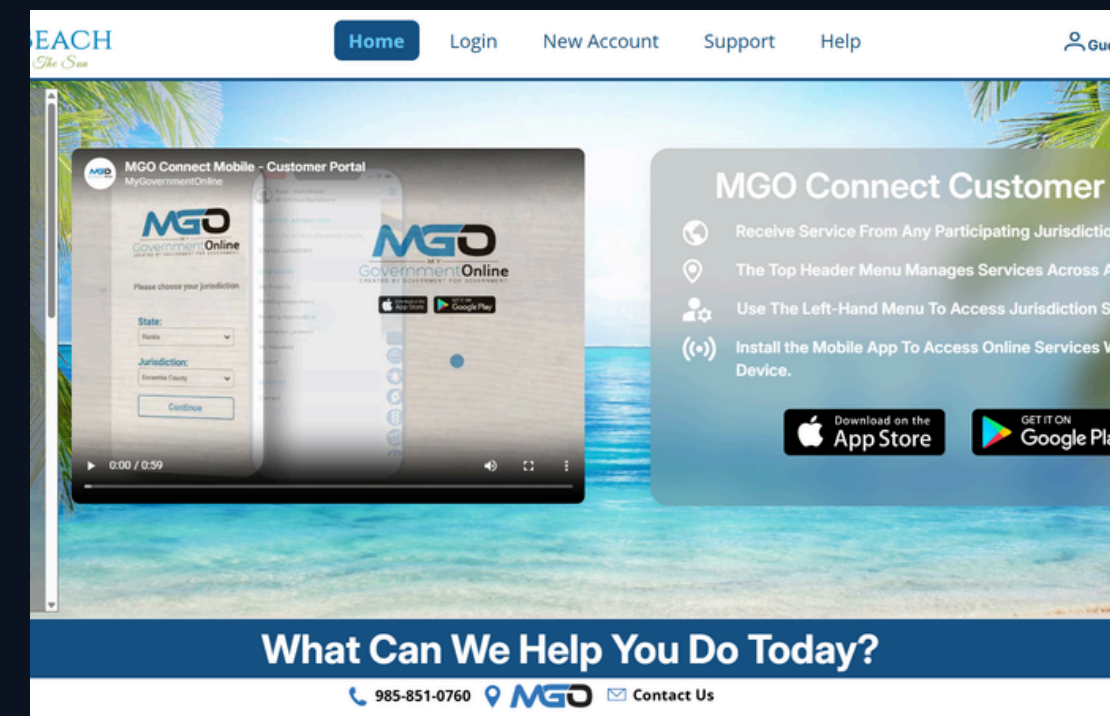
EACH
The Sun

Home Login New Account Support Help

Gue

MGO Connect Mobile - Customer Portal
MyGovernmentOnline

MGO
GovernmentOnline

Please choose your jurisdiction

State:
Florida

Jurisdiction:

Continue

MGO
GovernmentOnline

App Store Google Play

0:00 / 0:59

MGO Connect Customer

Receive Service From Any Participating Jurisdictio

The Top Header Menu Manages Services Across A

Use The Left-Hand Menu To Access Jurisdiction S

Install the Mobile App To Access Online Services W Device.

Download on the App Store

GET IT ON Google Pla

What Can We Help You Do Today?

985-851-0760 MGO Contact Us